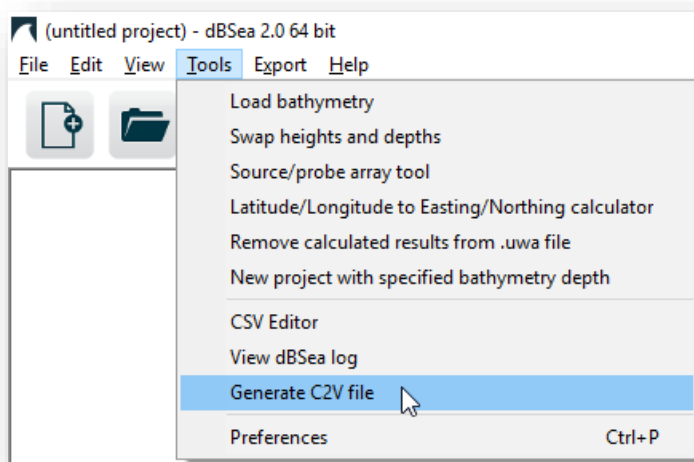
(untitled project) - dBSea 2.0 64 bit

File Edit View Tools Export Help

Load bathymetry
Swap heights and depths
Source/probe array tool
Latitude/Longitude to Easting/Northing calculator
Remove calculated results from .uwa file
New project with specified bathymetry depth
CSV Editor
View dBSea log
Generate C2V file
Preferences Ctrl+P